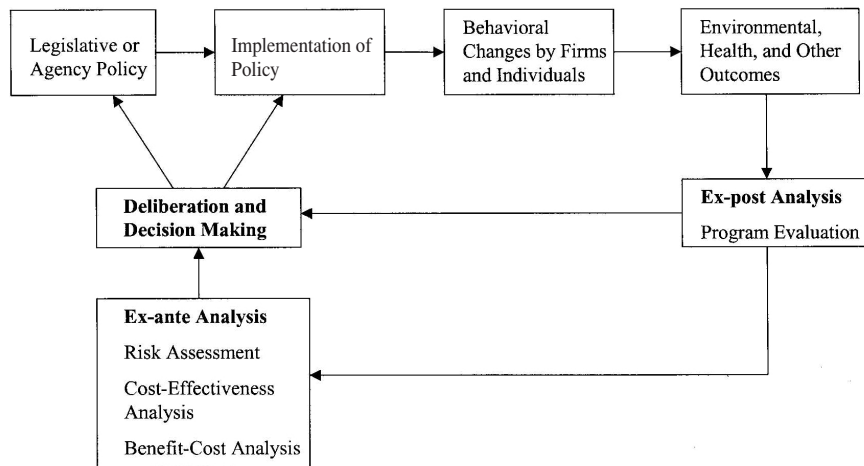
Legislative or Agency Policy

Implementation of Policy

Behavioral Changes by Firms and Individuals

Environmental, Health, and Other Outcomes

Deliberation and Decision Making

Ex-post Analysis

Program Evaluation

Ex-ante Analysis

Risk Assessment

Cost-Effectiveness Analysis

Benefit-Cost Analysis